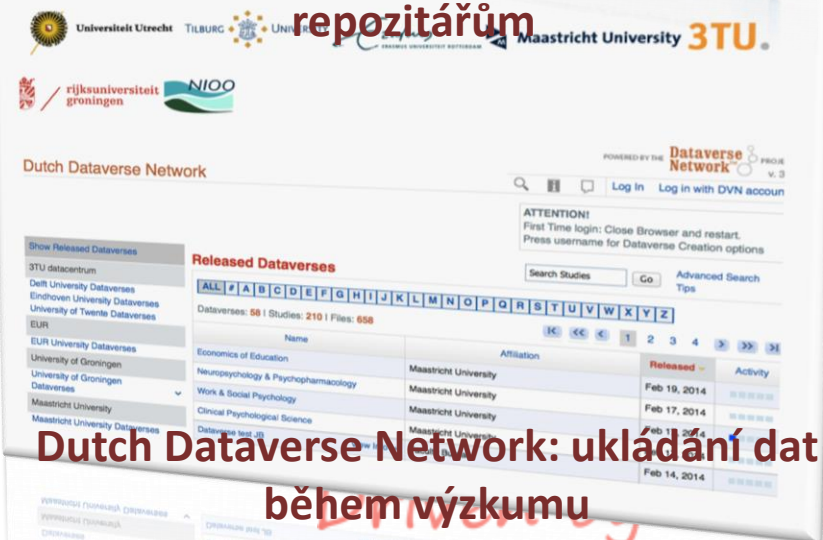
repozitářům

Universiteit Utrecht TILBURG UNIVERSITY Erasmus Universiteit Rotterdam Maastricht University 3TU.

rijksuniversiteit groningen NIOO

Dutch Dataverse Network

POWERED BY THE Dataverse Network PROJE v. 3

Log In Log in with DVN accoun

ATTENTION!
First Time login: Close Browser and restart.
Press username for Dataverse Creation options

Show Released Dataverses

3TU datacentrum
Delft University Dataverses
Eindhoven University Dataverses
University of Twente Dataverses

EUR
EUR University Dataverses

University of Groningen
University of Groningen Dataverses

Maastricht University
Maastricht University Dataverses

Released Dataverses

Search Studies Go Advanced Search Tips

ALL # A B C D E F G H I J K L M N O P Q R S T U V W X Y Z

Dataverses: 58 | Studies: 210 | Files: 658

1 2 3 4

| Name | Affiliation | Released | Activity |
|---|---|---|---|
| Economics of Education | Maastricht University | Feb 19, 2014 | |
| Neuropsychology & Psychopharmacology | Maastricht University | Feb 17, 2014 | |
| Work & Social Psychology | Maastricht University | Feb 1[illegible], 2014 | |
| Clinical Psychological Science | Maastricht University | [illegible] | |
| Dataverse test JB | Maastricht University | Feb 14, 2014 | |

Dutch Dataverse Network: ukládání dat během výzkumu